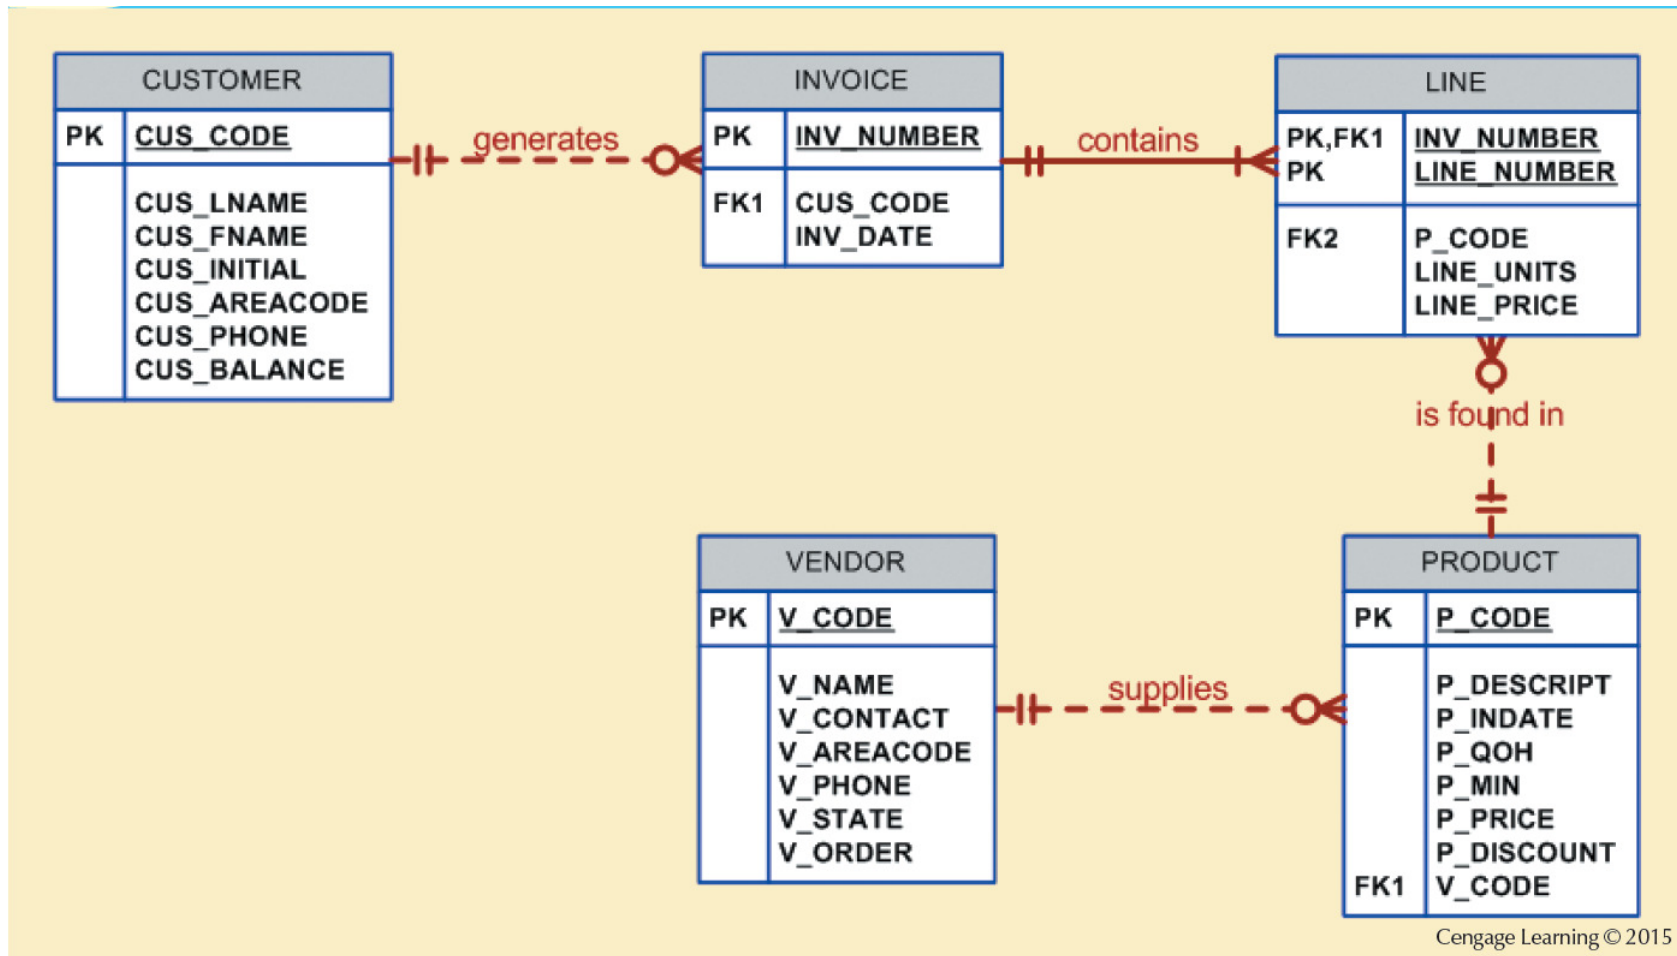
CUSTOMER

| PK | CUS_CODE |
|---|---|
| | CUS_LNAME CUS_FNAME CUS_INITIAL CUS_AREACODE CUS_PHONE CUS_BALANCE |

generates

INVOICE

| PK | INV_NUMBER |
|---|---|
| FK1 | CUS_CODE INV_DATE |

contains

LINE

| PK,FK1 PK | INV_NUMBER LINE_NUMBER |
|---|---|
| FK2 | P_CODE LINE_UNITS LINE_PRICE |

is found in

VENDOR

| PK | V_CODE |
|---|---|
| | V_NAME V_CONTACT V_AREACODE V_PHONE V_STATE V_ORDER |

supplies

PRODUCT

| PK | P_CODE |
|---|---|
| | P_DESCRIPT P_INDATE P_QOH P_MIN P_PRICE P_DISCOUNT |
| FK1 | V_CODE |

Cengage Learning © 2015